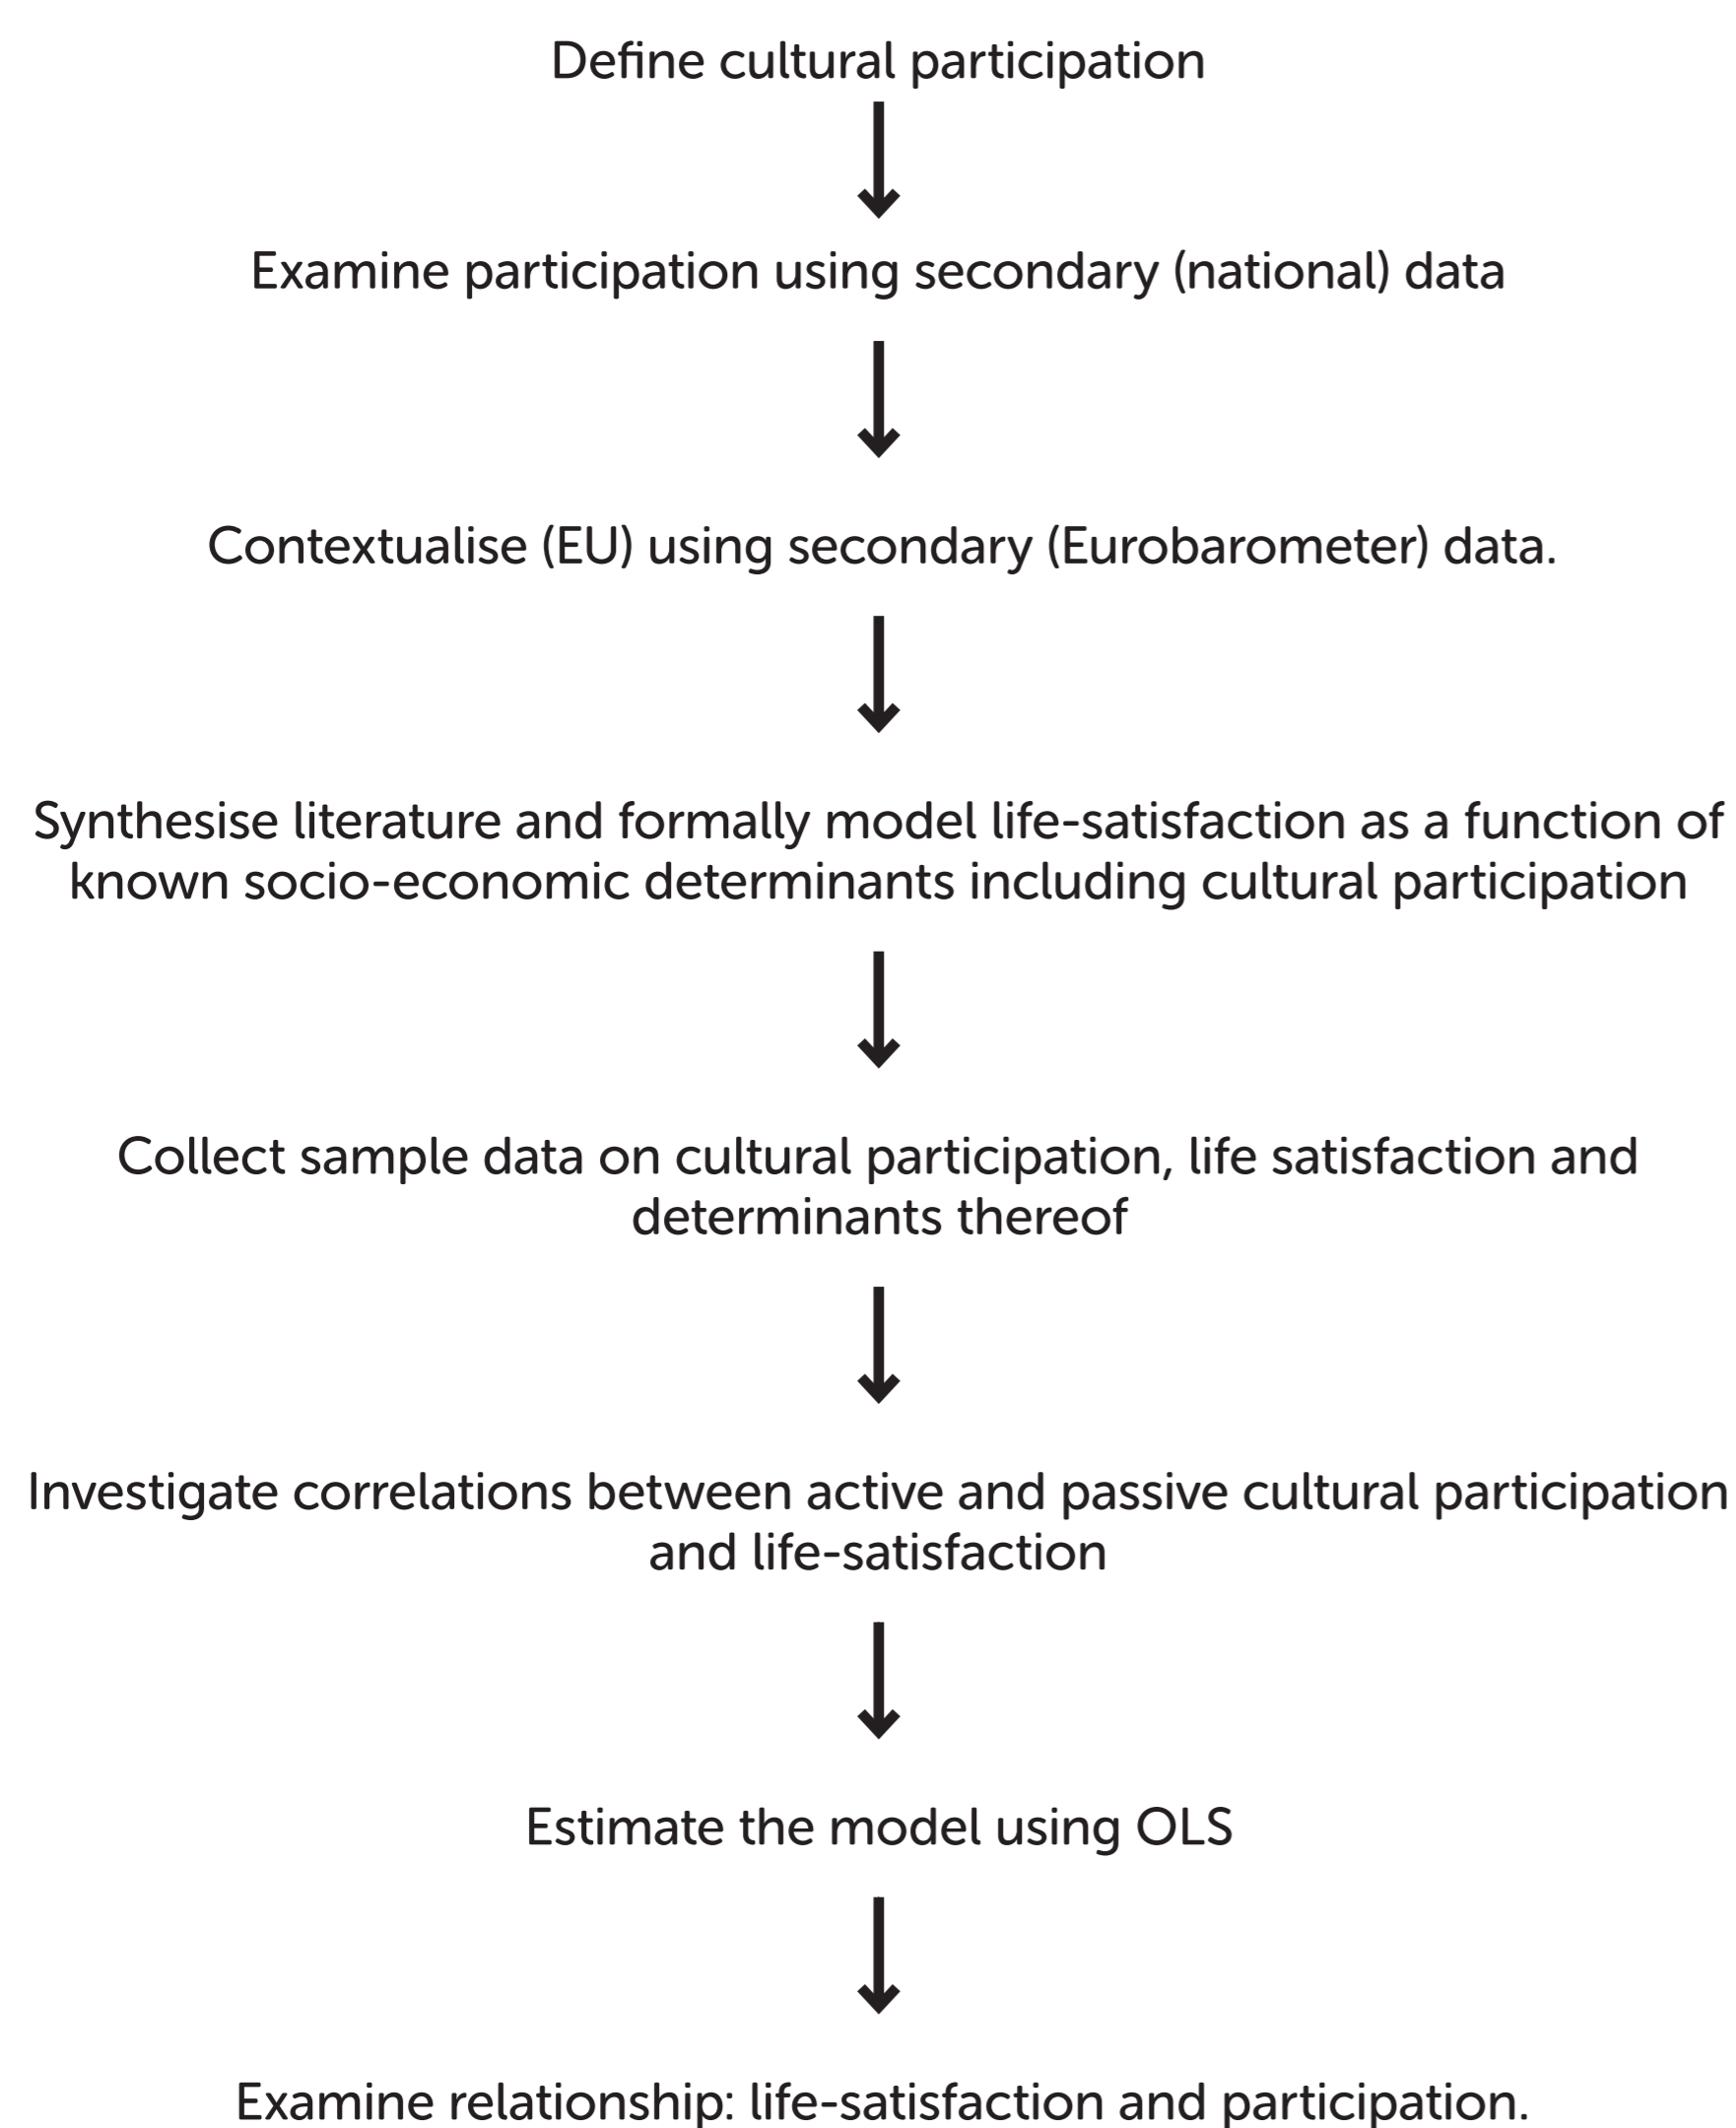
Define cultural participation

Examine participation using secondary (national) data

Contextualise (EU) using secondary (Eurobarometer) data.

Synthesise literature and formally model life-satisfaction as a function of known socio-economic determinants including cultural participation

Collect sample data on cultural participation, life satisfaction and determinants thereof

Investigate correlations between active and passive cultural participation and life-satisfaction

Estimate the model using OLS

Examine relationship: life-satisfaction and participation.